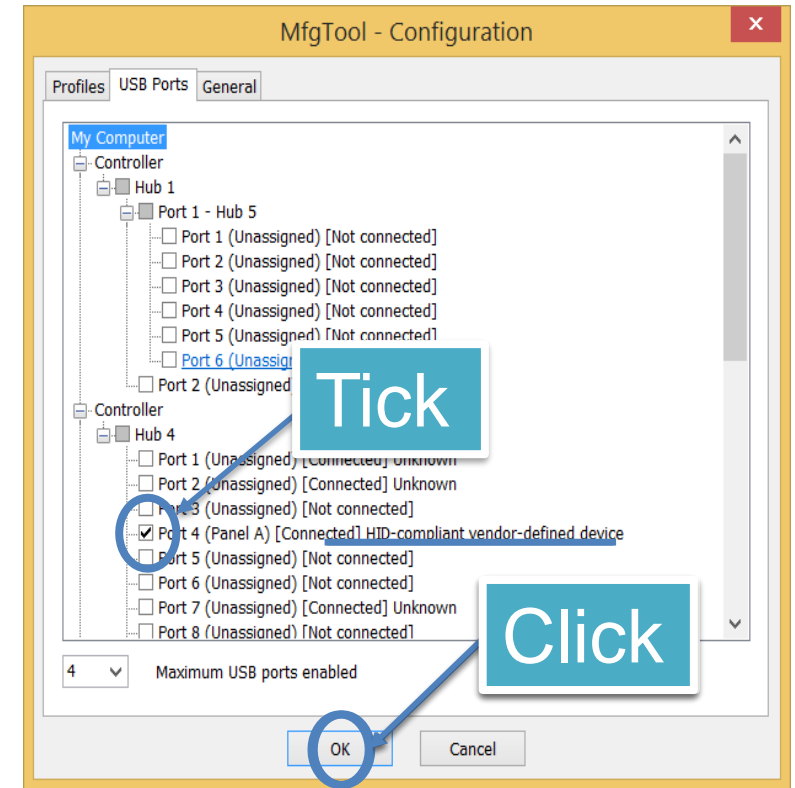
MfgTool - Configuration

Profiles | USB Ports | General

My Computer
Controller
Hub 1
Port 1 - Hub 5
Port 1 (Unassigned) [Not connected]
Port 2 (Unassigned) [Not connected]
Port 3 (Unassigned) [Not connected]
Port 4 (Unassigned) [Not connected]
Port 5 (Unassigned) [Not connected]
Port 6 (Unassign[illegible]
Port 2 (Unassigned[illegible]
Controller
Hub 4
Port 1 (Unassigned) [Connected] Unknown
Port 2 (Unassigned) [Connected] Unknown
Port 3 (Unassigned) [Not connected]
Port 4 (Panel A) [Connected] HID-compliant vendor-defined device
Port 5 (Unassigned) [Not connected]
Port 6 (Unassigned) [Not connected]
Port 7 (Unassigned) [Connected] Unknown
Port 8 (Unassigned) [Not connected]

Tick

Click

4 Maximum USB ports enabled

OK Cancel